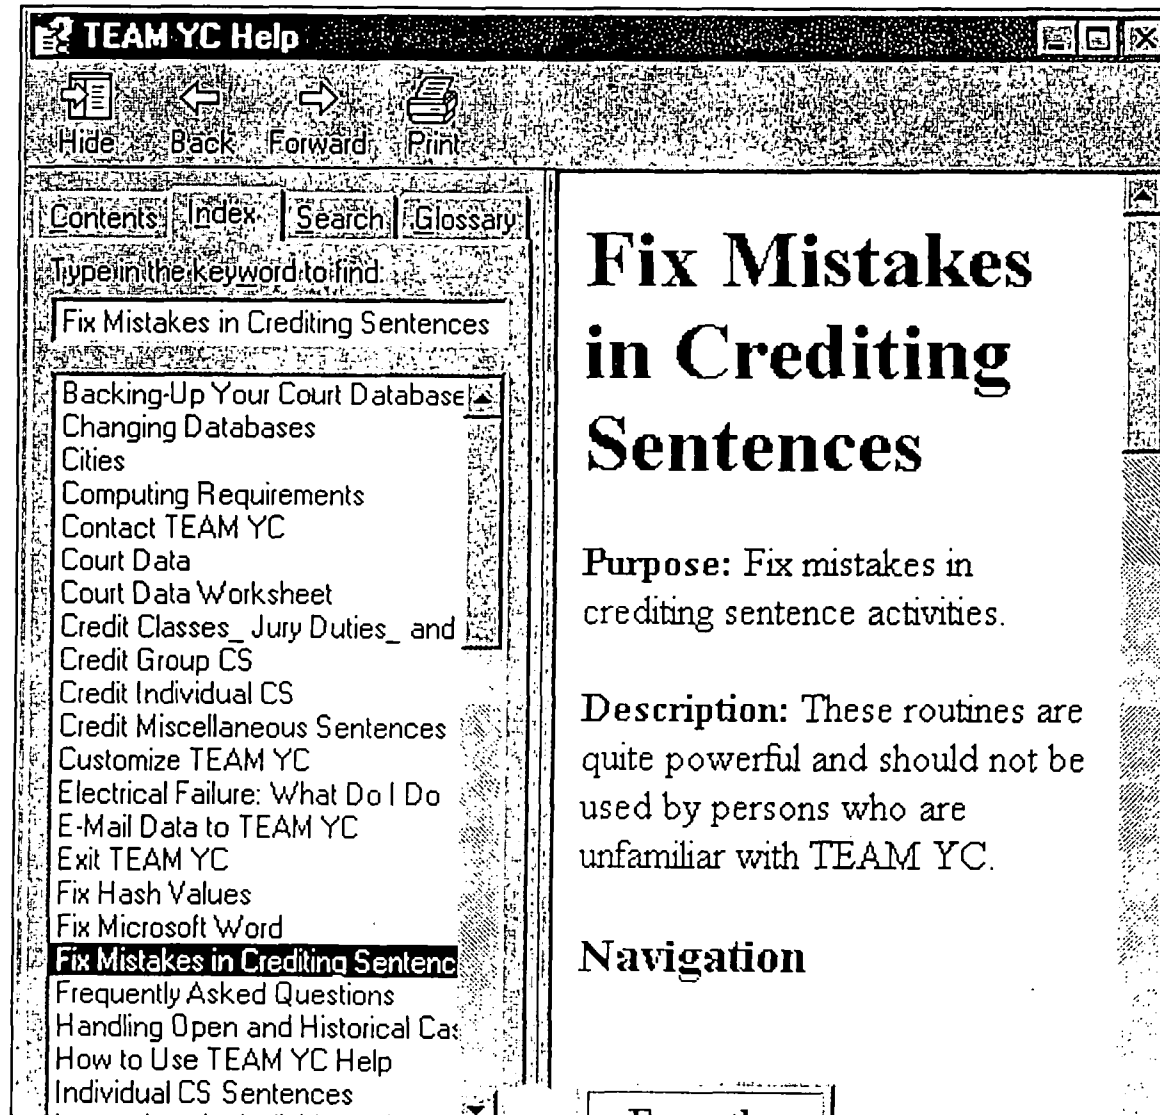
TEAM YC Help

Hide Back Forward Print

Contents Index Search Glossary

Type in the keyword to find:

Fix Mistakes in Crediting Sentences

Backing-Up Your Court Database
Changing Databases
Cities
Computing Requirements
Contact TEAM YC
Court Data
Court Data Worksheet
Credit Classes_ Jury Duties_ and
Credit Group CS
Credit Individual CS
Credit Miscellaneous Sentences
Customize TEAM YC
Electrical Failure: What Do I Do
E-Mail Data to TEAM YC
Exit TEAM YC
Fix Hash Values
Fix Microsoft Word
Fix Mistakes in Crediting Sentenc
Frequently Asked Questions
Handling Open and Historical Cas
How to Use TEAM YC Help
Individual CS Sentences

# Fix Mistakes in Crediting Sentences

**Purpose:** Fix mistakes in crediting sentence activities.

**Description:** These routines are quite powerful and should not be used by persons who are unfamiliar with TEAM YC.

**Navigation**

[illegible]